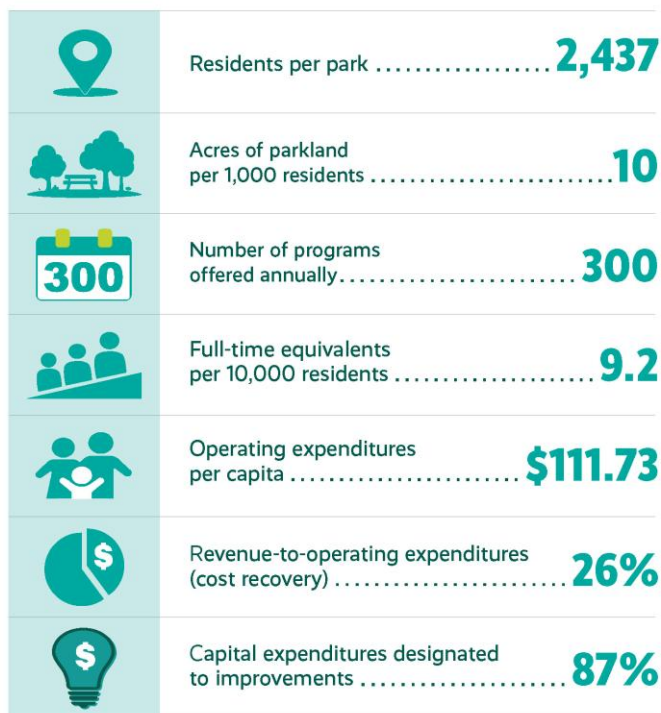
Residents per park .................. 2,437

Acres of parkland per 1,000 residents .......................... 10

300

Number of programs offered annually.......................... 300

Full-time equivalents per 10,000 residents ...................... 9.2

Operating expenditures per capita ......................... $111.73

$

Revenue-to-operating expenditures (cost recovery) ........................ 26%

$

Capital expenditures designated to improvements .................... 87%